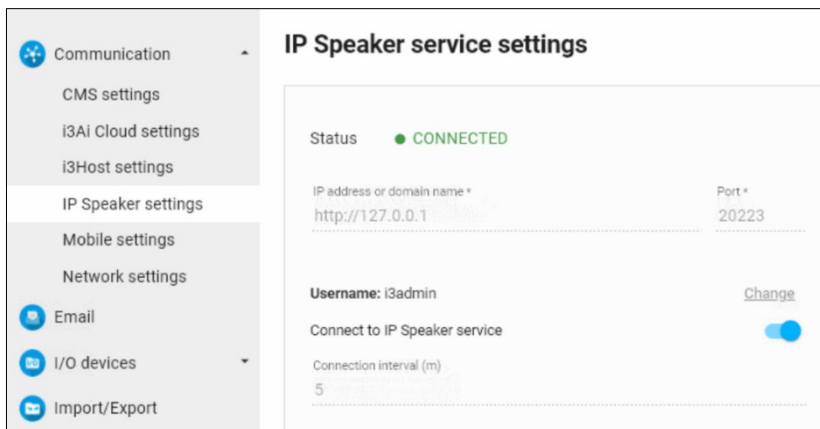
Communication

CMS settings

i3Ai Cloud settings

i3Host settings

IP Speaker settings

Mobile settings

Network settings

Email

I/O devices

Import/Export

IP Speaker service settings

Status ● CONNECTED

IP address or domain name *
http://127.0.0.1

Port *
20223

Username: i3admin

Change

Connect to IP Speaker service

Connection interval (m)
5